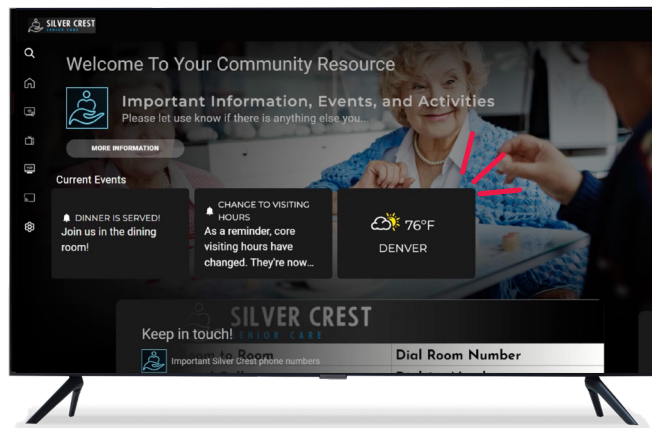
SILVER CREST
SENIOR CARE

Welcome To Your Community Resource

Important Information, Events, and Activities
Please let use know if there is anything else you...

MORE INFORMATION

Current Events

DINNER IS SERVED!
Join us in the dining room!

CHANGE TO VISITING HOURS
As a reminder, core visiting hours have changed. They're now...

76°F
DENVER

SILVER CREST
SENIOR CARE

Keep in touch!

Important Silver Crest phone numbers

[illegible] Room

Dial Room Number

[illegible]